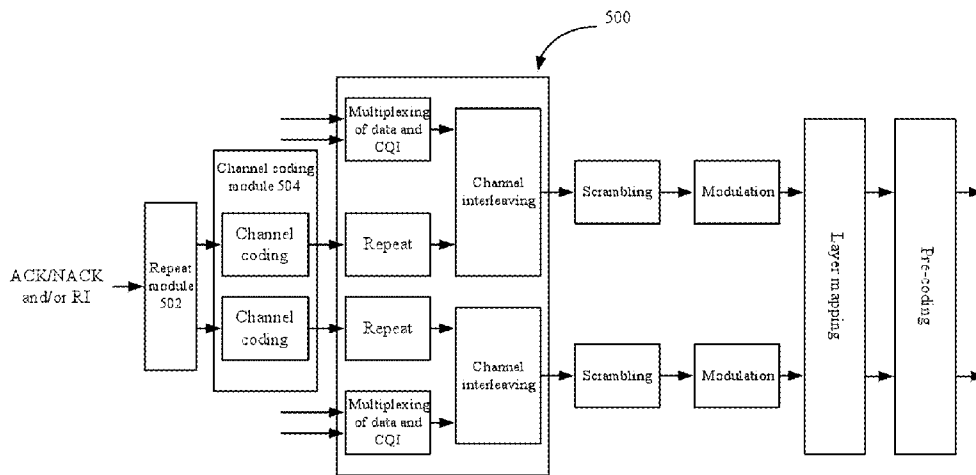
500

Multiplexing of data and CQI

Channel interleaving

Scrambling

Modulation

Layer mapping

Pre-coding

Channel coding module 504

Channel coding

Repeat

ACK/NACK and/or RI

Repeat module 502

Channel coding

Repeat

Channel interleaving

Scrambling

Modulation

Multiplexing of data and CQI